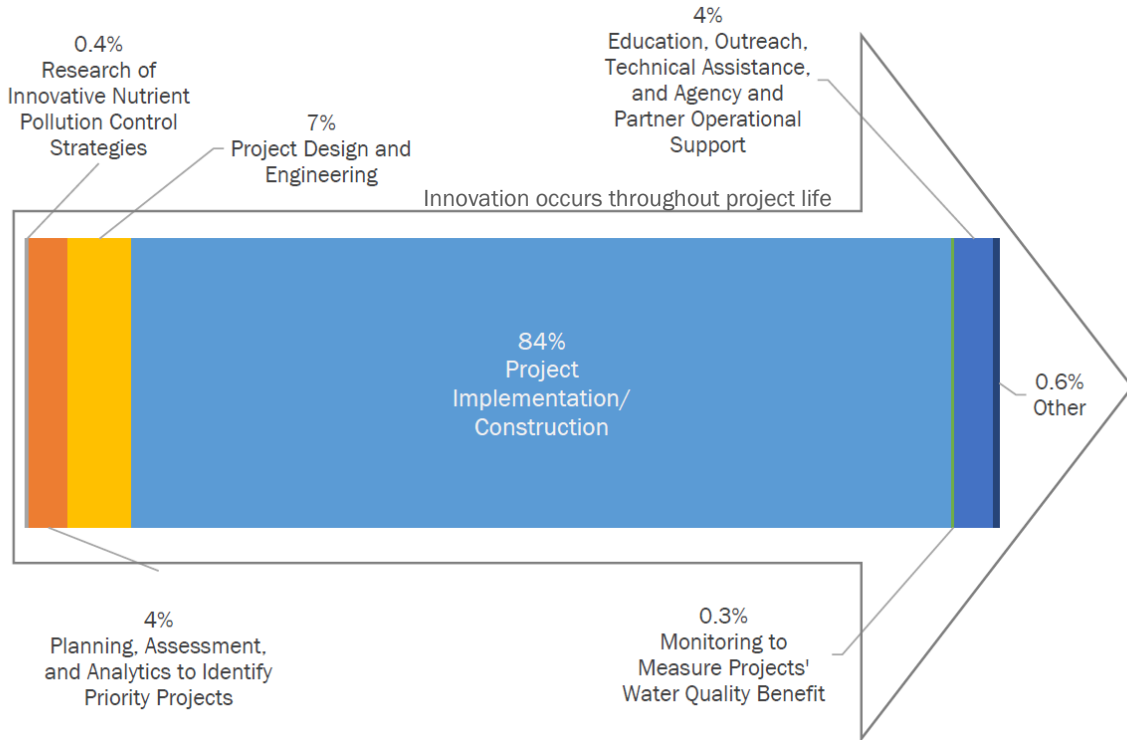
0.4%
Research of Innovative Nutrient Pollution Control Strategies

7%
Project Design and Engineering

4%
Education, Outreach, Technical Assistance, and Agency and Partner Operational Support

Innovation occurs throughout project life

84%
Project Implementation/ Construction

0.6%
Other

4%
Planning, Assessment, and Analytics to Identify Priority Projects

0.3%
Monitoring to Measure Projects' Water Quality Benefit